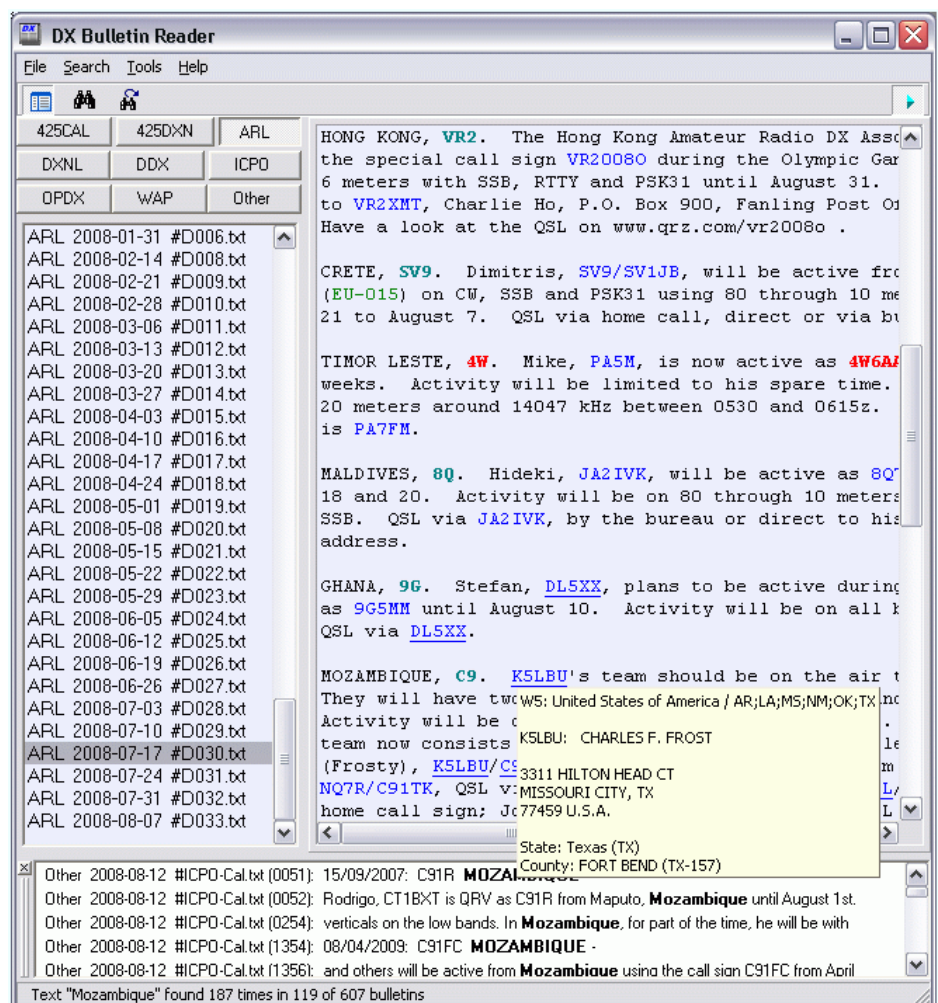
DX Bulletin Reader

File Search Tools Help

425CAL 425DXN ARL
DXNL DDX ICPO
OPDX WAP Other

ARL 2008-01-31 #D006.txt
ARL 2008-02-14 #D008.txt
ARL 2008-02-21 #D009.txt
ARL 2008-02-28 #D010.txt
ARL 2008-03-06 #D011.txt
ARL 2008-03-13 #D012.txt
ARL 2008-03-20 #D013.txt
ARL 2008-03-27 #D014.txt
ARL 2008-04-03 #D015.txt
ARL 2008-04-10 #D016.txt
ARL 2008-04-17 #D017.txt
ARL 2008-04-24 #D018.txt
ARL 2008-05-01 #D019.txt
ARL 2008-05-08 #D020.txt
ARL 2008-05-15 #D021.txt
ARL 2008-05-22 #D022.txt
ARL 2008-05-29 #D023.txt
ARL 2008-06-05 #D024.txt
ARL 2008-06-12 #D025.txt
ARL 2008-06-19 #D026.txt
ARL 2008-06-26 #D027.txt
ARL 2008-07-03 #D028.txt
ARL 2008-07-10 #D029.txt
ARL 2008-07-17 #D030.txt
ARL 2008-07-24 #D031.txt
ARL 2008-07-31 #D032.txt
ARL 2008-08-07 #D033.txt

HONG KONG, VR2. The Hong Kong Amateur Radio DX Asso the special call sign VR2008O during the Olympic Gam 6 meters with SSB, RTTY and PSK31 until August 31. to VR2XMT, Charlie Ho, P.O. Box 900, Fanling Post O Have a look at the QSL on www.qrz.com/vr2008o .

CRETE, SV9. Dimitris, SV9/SV1JB, will be active fro (EU-015) on CW, SSB and PSK31 using 80 through 10 me 21 to August 7. QSL via home call, direct or via bu

TIMOR LESTE, 4W. Mike, PA5M, is now active as 4W6AA weeks. Activity will be limited to his spare time. 20 meters around 14047 kHz between 0530 and 0615z. is PA7FM.

MALDIVES, 8Q. Hideki, JA2IVK, will be active as 8Q 18 and 20. Activity will be on 80 through 10 meters SSB. QSL via JA2IVK, by the bureau or direct to his address.

GHANA, 9G. Stefan, DL5XX, plans to be active during as 9G5MM until August 10. Activity will be on all b QSL via DL5XX.

MOZAMBIQUE, C9. K5LBU's team should be on the air t They will have two
Activity will be
team now consists
(Frosty), K5LBU/C9
NQ7R/C91TK, QSL v
home call sign; Jo

W5: United States of America / AR;LA;MS;NM;OK;TX
K5LBU: CHARLES F. FROST
3311 HILTON HEAD CT
MISSOURI CITY, TX
77459 U.S.A.
State: Texas (TX)
County: FORT BEND (TX-157)

Other 2008-08-12 #ICPO-Cal.txt (0051): 15/09/2007: C91R MOZAMBIQUE
Other 2008-08-12 #ICPO-Cal.txt (0052): Rodrigo, CT1BXT is QRV as C91R from Maputo, Mozambique until August 1st.
Other 2008-08-12 #ICPO-Cal.txt (0254): verticals on the low bands. In Mozambique, for part of the time, he will be with
Other 2008-08-12 #ICPO-Cal.txt (1354): 08/04/2009: C91FC MOZAMBIQUE -
Other 2008-08-12 #ICPO-Cal.txt (1356): and others will be active from Mozambique using the call sign C91FC from April

Text "Mozambique" found 187 times in 119 of 607 bulletins